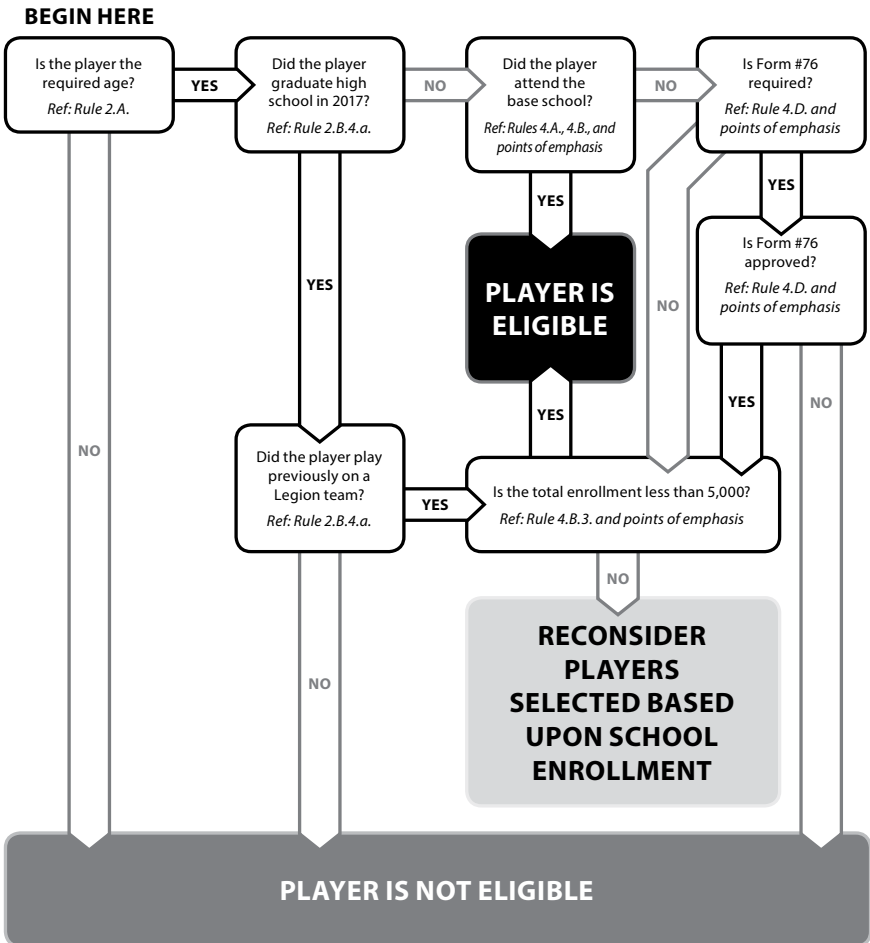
BEGIN HERE

Is the player the required age?
Ref: Rule 2.A.

YES

Did the player graduate high school in 2017?
Ref: Rule 2.B.4.a.

NO

Did the player attend the base school?
Ref: Rules 4.A., 4.B., and points of emphasis

NO

Is Form #76 required?
Ref: Rule 4.D. and points of emphasis

YES

Is Form #76 approved?
Ref: Rule 4.D. and points of emphasis

YES

PLAYER IS ELIGIBLE

NO

YES

YES

NO

YES

NO

Did the player play previously on a Legion team?
Ref: Rule 2.B.4.a.

YES

Is the total enrollment less than 5,000?
Ref: Rule 4.B.3. and points of emphasis

NO

RECONSIDER PLAYERS SELECTED BASED UPON SCHOOL ENROLLMENT

NO

PLAYER IS NOT ELIGIBLE